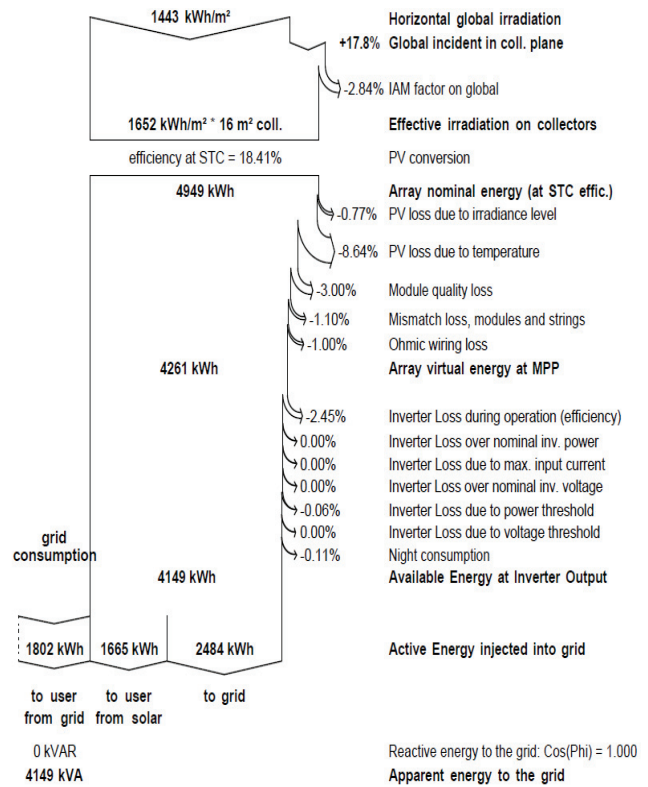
1443 kWh/m²

Horizontal global irradiation

+17.8% Global incident in coll. plane

-2.84% IAM factor on global

1652 kWh/m² * 16 m² coll.

Effective irradiation on collectors

efficiency at STC = 18.41%

PV conversion

4949 kWh

Array nominal energy (at STC effic.)

-0.77% PV loss due to irradiance level

-8.64% PV loss due to temperature

-3.00% Module quality loss

-1.10% Mismatch loss, modules and strings

-1.00% Ohmic wiring loss

4261 kWh

Array virtual energy at MPP

-2.45% Inverter Loss during operation (efficiency)

0.00% Inverter Loss over nominal inv. power

0.00% Inverter Loss due to max. input current

0.00% Inverter Loss over nominal inv. voltage

-0.06% Inverter Loss due to power threshold

0.00% Inverter Loss due to voltage threshold

-0.11% Night consumption

grid consumption

4149 kWh

Available Energy at Inverter Output

1802 kWh 1665 kWh 2484 kWh

Active Energy injected into grid

to user from grid to user from solar to grid

0 kVAR

Reactive energy to the grid: Cos(Phi) = 1.000

4149 kVA

Apparent energy to the grid